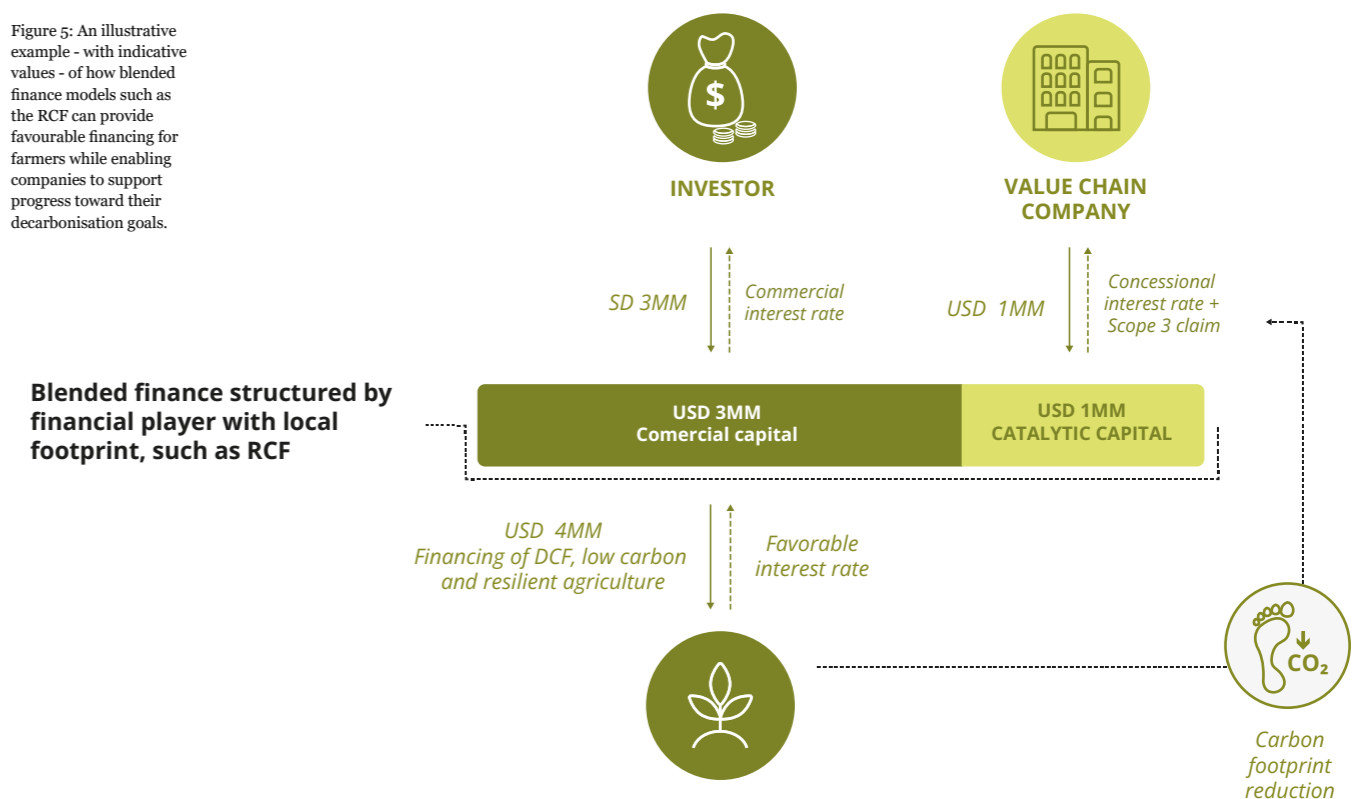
Figure 5: An illustrative example - with indicative values - of how blended finance models such as the RCF can provide favourable financing for farmers while enabling companies to support progress toward their decarbonisation goals.

$

INVESTOR

VALUE CHAIN COMPANY

SD 3MM

Commercial interest rate

USD 1MM

Concessional interest rate + Scope 3 claim

Blended finance structured by financial player with local footprint, such as RCF

USD 3MM
Comercial capital

USD 1MM
CATALYTIC CAPITAL

USD 4MM
Financing of DCF, low carbon and resilient agriculture

Favorable interest rate

$CO_2$

Carbon footprint reduction